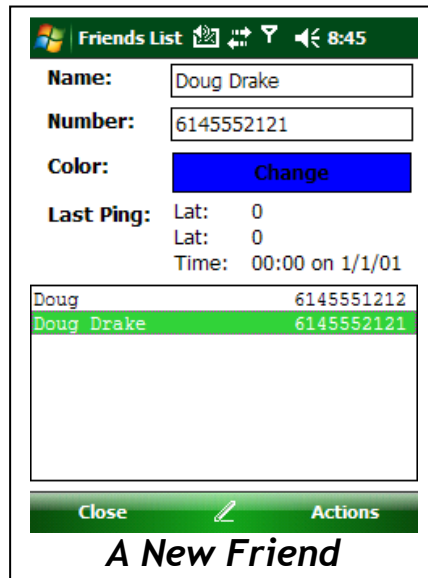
Friends List 8:45

Name: Doug Drake

Number: 6145552121

Color: Change

Last Ping: Lat: 0
Lat: 0
Time: 00:00 on 1/1/01

| | |
|---|---|
| Doug | 6145551212 |
| Doug Drake | 6145552121 |

Close Actions

A New Friend